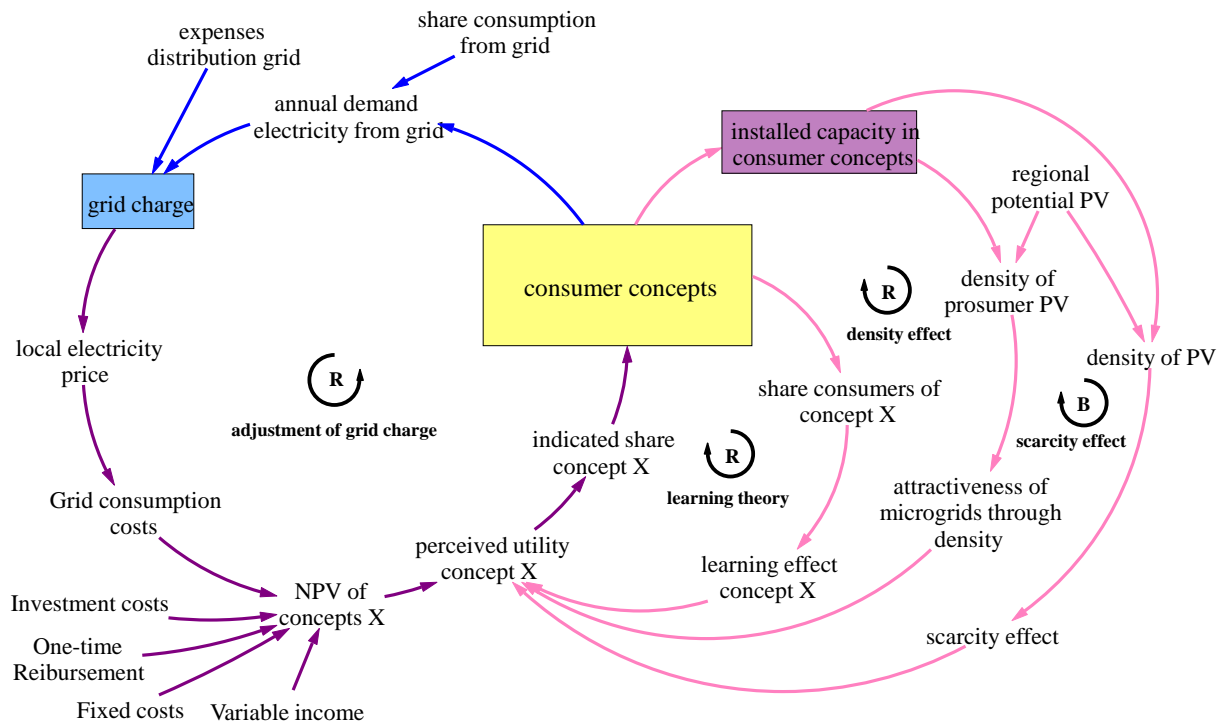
expenses distribution grid

share consumption from grid

annual demand electricity from grid

grid charge

installed capacity in consumer concepts

regional potential PV

consumer concepts

density of prosumer PV

R
density effect

density of PV

local electricity price

R
adjustment of grid charge

share consumers of concept X

B
scarcity effect

indicated share concept X

R
learning theory

attractiveness of microgrids through density

Grid consumption costs

perceived utility concept X

learning effect concept X

Investment costs

NPV of concepts X

One-time Reibursement

scarcity effect

Fixed costs

Variable income